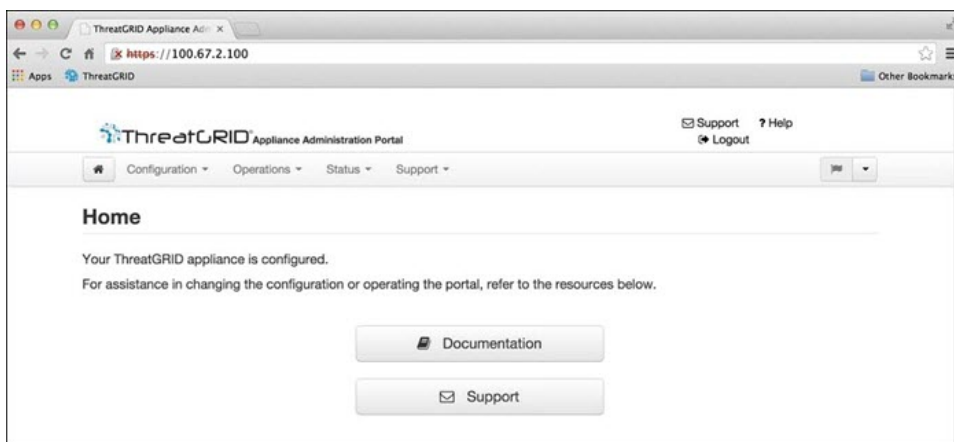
ThreatGRID Appliance Adm ×

https://100.67.2.100

Apps ThreatGRID Other Bookmarks

ThreatGRID Appliance Administration Portal

Support ? Help
Logout

Configuration ▾ Operations ▾ Status ▾ Support ▾

Home

Your ThreatGRID appliance is configured.

For assistance in changing the configuration or operating the portal, refer to the resources below.

Documentation

Support